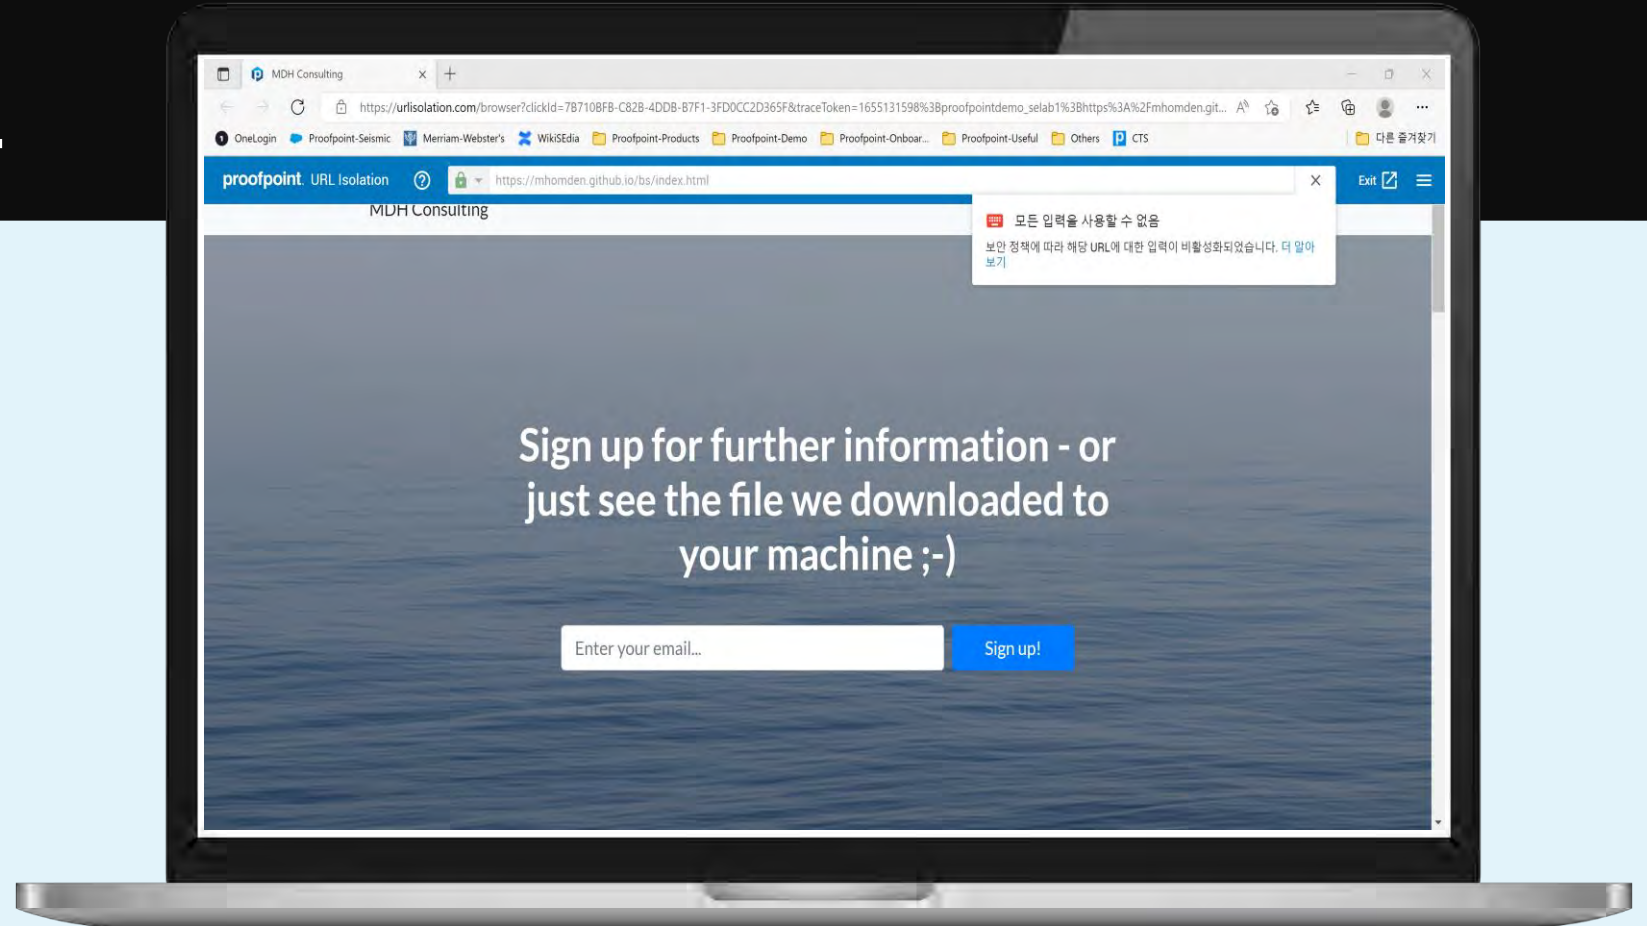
MDH Consulting ×

https://urlisolation.com/browser?clickId=7B710BFB-C82B-4DDB-B7F1-3FD0CC2D365F&traceToken=1655131598%3Bproofpointdemo_selab1%3Bhttps%3A%2Fmhomden.git...

OneLogin Proofpoint-Seismic Merriam-Webster's WikiSEdia Proofpoint-Products Proofpoint-Demo Proofpoint-Onboar... Proofpoint-Useful Others CTS 다른 즐겨찾기

proofpoint. URL Isolation https://mhomden.github.io/bs/index.html Exit

MDH Consulting

모든 입력을 사용할 수 없음

보안 정책에 따라 해당 URL에 대한 입력이 비활성화되었습니다. 더 알아보기

Sign up for further information - or just see the file we downloaded to your machine ;-)

Enter your email...

Sign up!